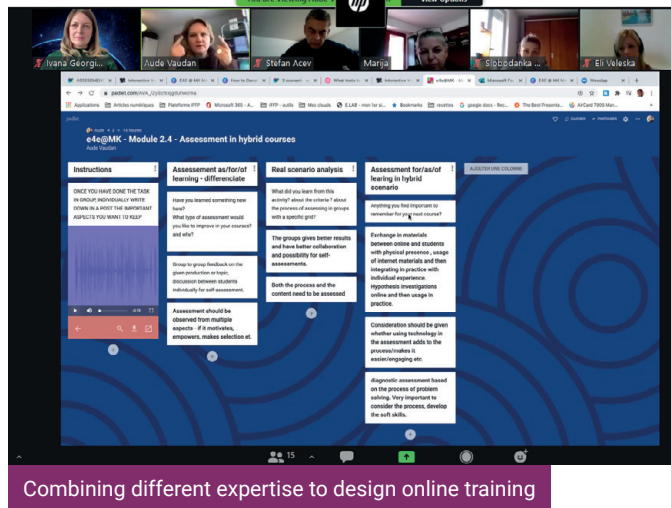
Ivana Georgi... Aude Vaudan Stefan Acev Marija Slobodanka ... Eli Veleska

padlet.com/AVA_/jyiiclrsgdurwcma

Applications Articles numériques Plateforme IFFP Microsoft 365 - A... IFFP - outils Mes clouds E.LAB - mon for... Bookmarks recettes google docs - Rec... The Best Presenta... AirCard 7900 Man...

e4e@MK - Module 2.4 - Assessment in hybrid courses
Aude Vaudan

Instructions
ONCE YOU HAVE DONE THE TASK IN GROUP, INDIVIDUALLY WRITE DOWN IN A POST THE IMPORTANT ASPECTS YOU WANT TO KEEP

Assessment as/for/of learning - differenciate
Have you learned something new here? What type of assessment would you like to improve in your courses? and why?

Group to group feedback on the given production or topic, discussion between students individually for self-assessment.

Assessment should be observed from multiple aspects - if it motivates, empowers, makes selection et.

Real scenario analysis
What did you learn from this activity? about the criteria ? about the process of assessing in groups with a specific grid?

The groups gives better results and have better collaboration and possibility for self-assessments.

Both the process and the content need to be assessed

Assessment for/as/of learing in hybrid scenario
Anything you find important to remember for your next course?

Exchange in materials between online and students with physical presence , usage of internet materials and then integrating in practice with individual experience. Hypothesis investigations online and then usage in practice.

Consideration should be given whether using technology in the assessment adds to the process/makes it easier/engaging etc.

diagnostic assessment based on the process of problem solving. Very important to consider the process, develop the soft skills.

AJOUTER UNE COLONNE

15

Combining different expertise to design online training